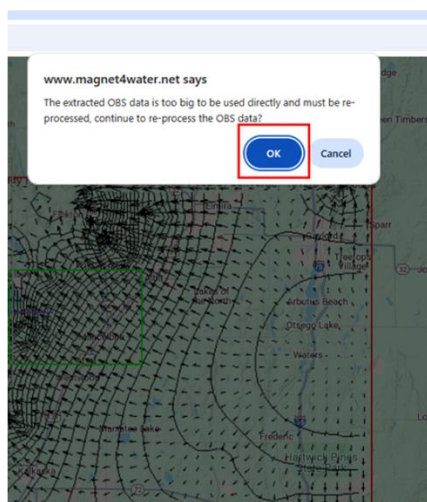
www.magnet4water.net says

The extracted OBS data is too big to be used directly and must be re-processed, continue to re-process the OBS data?

OK

Cancel

dge

en Timbers

Sparr

Treetops Village

32

Arbutus Beach

Otsego Lake

Waters

Frederic

Hartwick Pines

Lo